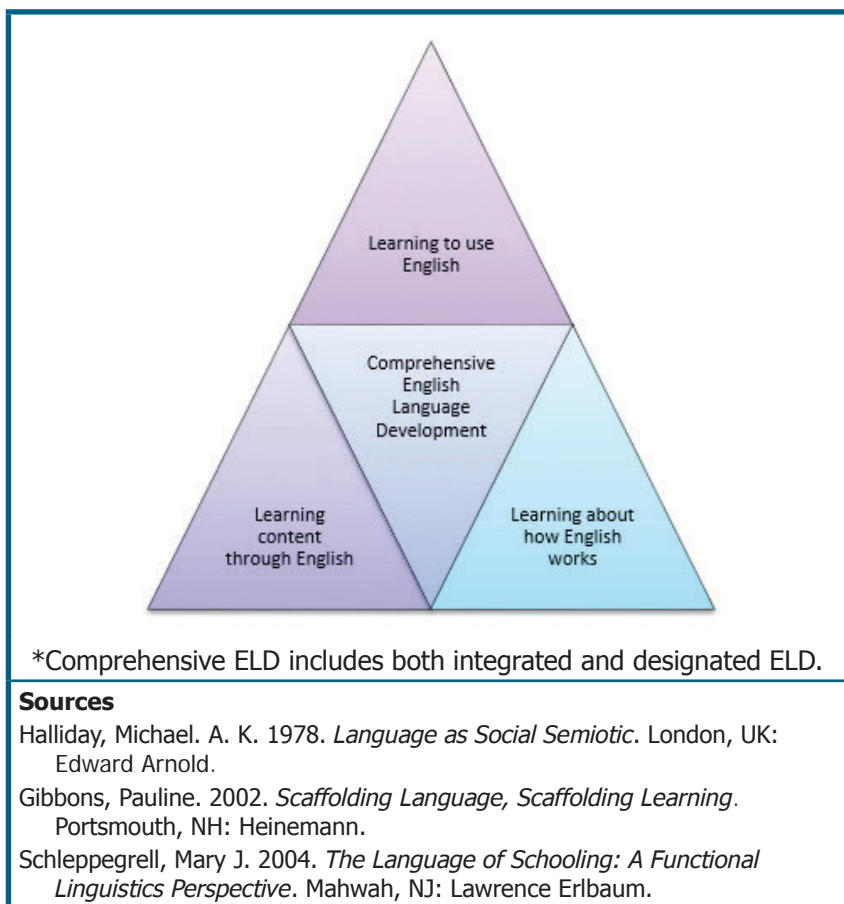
Learning to use English

Comprehensive English Language Development

Learning content through English

Learning about how English works

*Comprehensive ELD includes both integrated and designated ELD.

**Sources**

Halliday, Michael. A. K. 1978. *Language as Social Semiotic*. London, UK: Edward Arnold.

Gibbons, Pauline. 2002. *Scaffolding Language, Scaffolding Learning*. Portsmouth, NH: Heinemann.

Schleppegrell, Mary J. 2004. *The Language of Schooling: A Functional Linguistics Perspective*. Mahwah, NJ: Lawrence Erlbaum.